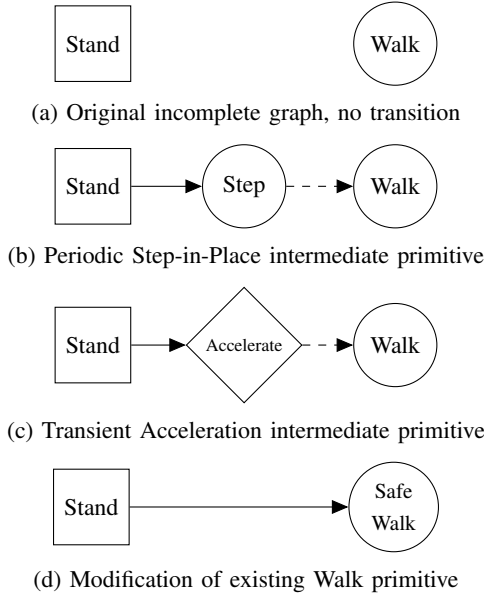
Stand

Walk

(a) Original incomplete graph, no transition

Stand

Step

Walk

(b) Periodic Step-in-Place intermediate primitive

Stand

Accelerate

Walk

(c) Transient Acceleration intermediate primitive

Stand

Safe Walk

(d) Modification of existing Walk primitive